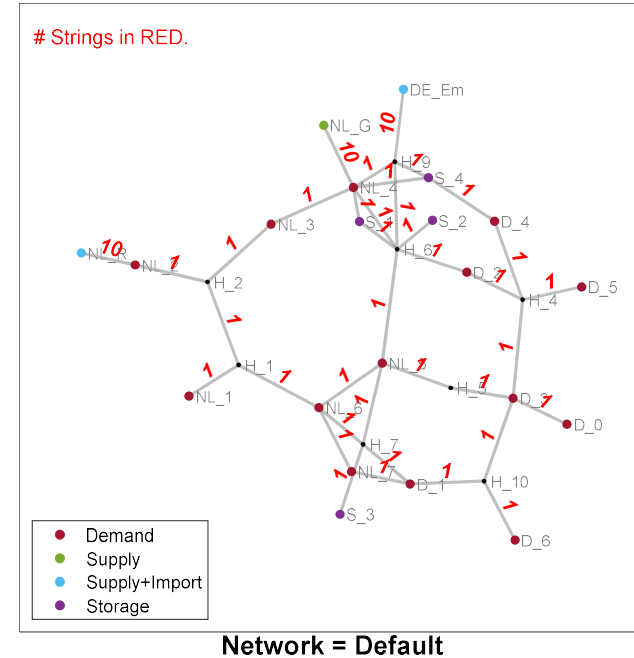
# Strings in RED.

DE_Em
NL_G
10
10
H_9
1
1
1
S_4
1
NL_4
1
1
1
S_1
S_2
D_4
NL_3
1
1
H_6
1
10
NL_R
NL_2
1
D_2
1
1
D_5
H_2
H_4
1
1
1
1
NL_5
H_1
1
1
NL_1
1
H_5
1
D_3
NL_6
1
D_0
1
1
H_7
1
1
NL_7
1
D_1
H_10
1
S_3
D_6

Demand
Supply
Supply+Import
Storage

Network = Default